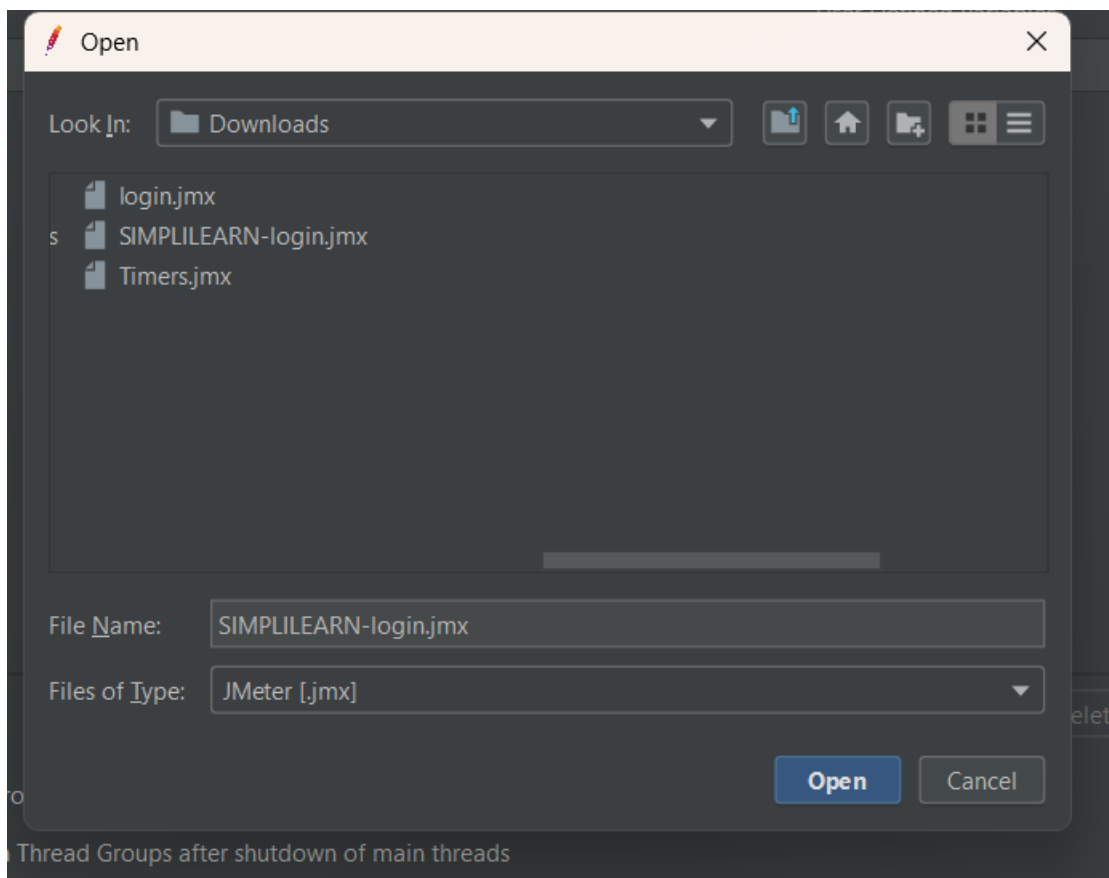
Open

Look In: Downloads

login.jmx
s SIMPLILEARN-login.jmx
Timers.jmx

File Name: SIMPLILEARN-login.jmx

Files of Type: JMeter [.jmx]

Open Cancel

elet

ro

Thread Groups after shutdown of main threads